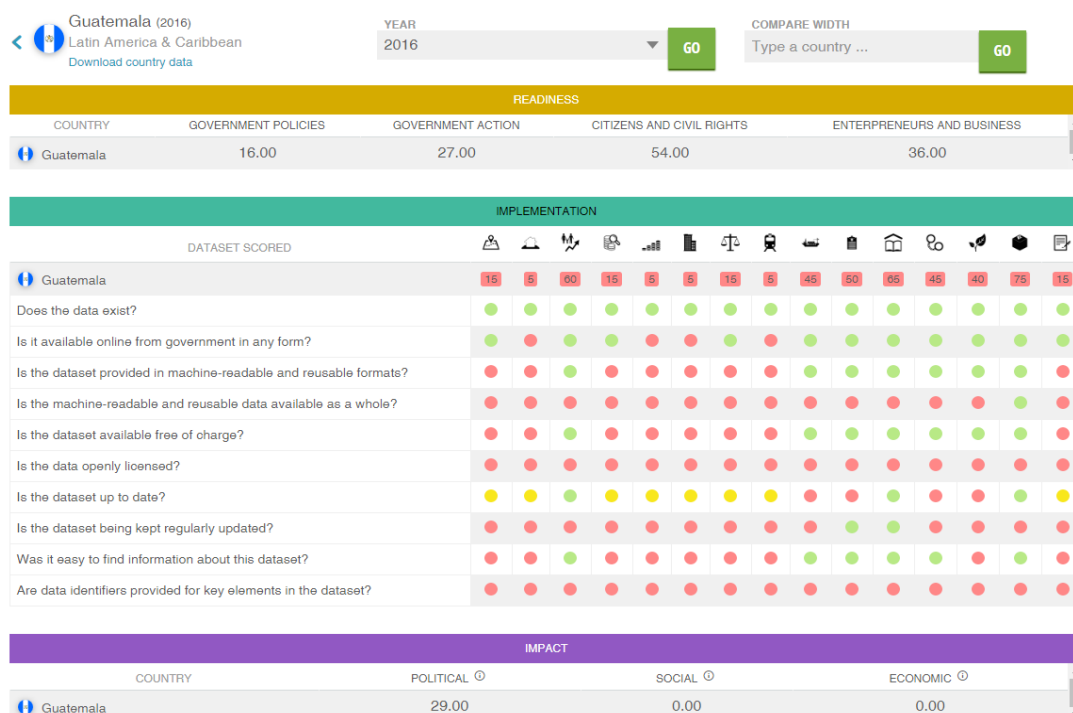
Guatemala (2016)
Latin America & Caribbean
Download country data

YEAR
2016
GO

COMPARE WIDTH
Type a country ...
GO

READINESS

| COUNTRY | GOVERNMENT POLICIES | GOVERNMENT ACTION | CITIZENS AND CIVIL RIGHTS | ENTERPRENEURS AND BUSINESS |
|---|---|---|---|---|
| Guatemala | 16.00 | 27.00 | 54.00 | 36.00 |

IMPLEMENTATION

DATASET SCORED

Guatemala 15 5 60 15 5 5 15 5 45 50 65 45 40 75 15

Does the data exist?
Is it available online from government in any form?
Is the dataset provided in machine-readable and reusable formats?
Is the machine-readable and reusable data available as a whole?
Is the dataset available free of charge?
Is the data openly licensed?
Is the dataset up to date?
Is the dataset being kept regularly updated?
Was it easy to find information about this dataset?
Are data identifiers provided for key elements in the dataset?

IMPACT

| COUNTRY | POLITICAL | SOCIAL | ECONOMIC |
|---|---|---|---|
| Guatemala | 29.00 | 0.00 | 0.00 |